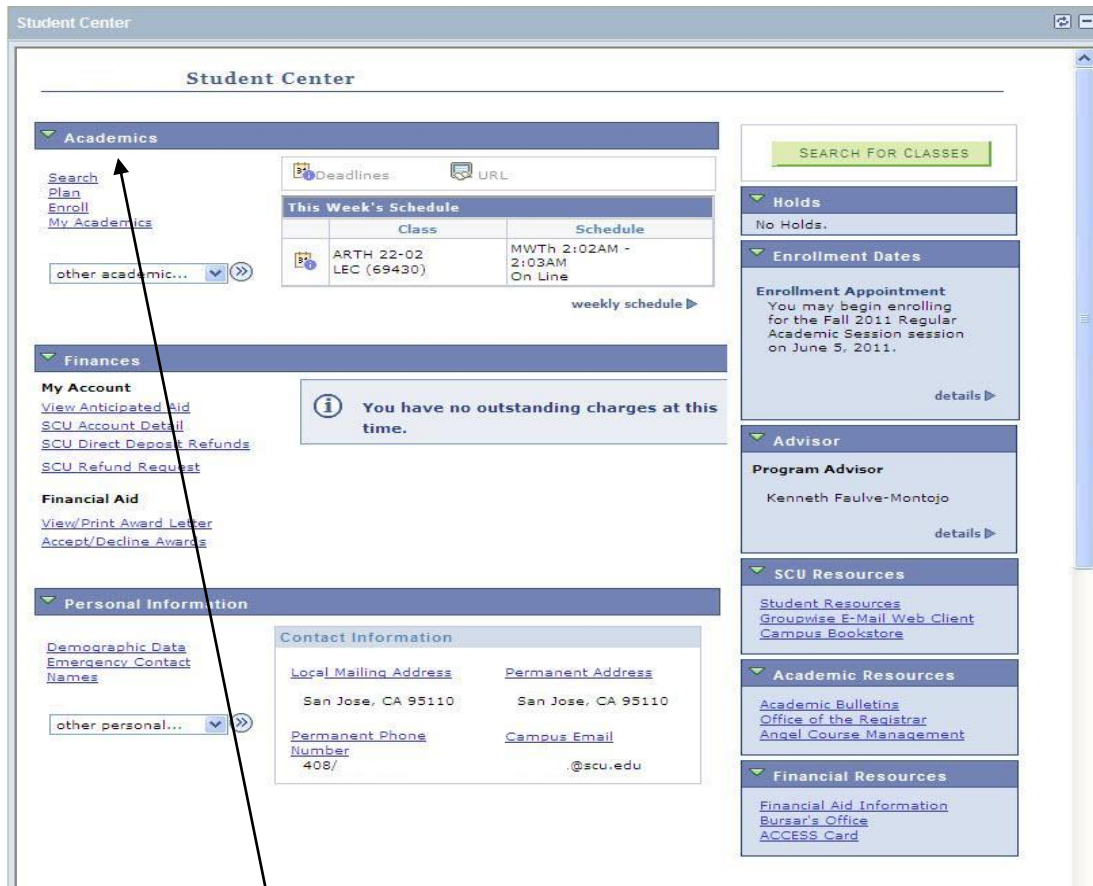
Student Center

Student Center

Academics

Search
Plan
Enroll
My Academics

other academic...

Deadlines URL

This Week's Schedule

| | Class | Schedule |
|---|---|---|
| | ARTH 22-02 LEC (69430) | MWTh 2:02AM - 2:03AM On Line |

weekly schedule

SEARCH FOR CLASSES

Holds
No Holds.

Enrollment Dates

Enrollment Appointment
You may begin enrolling for the Fall 2011 Regular Academic Session session on June 5, 2011.

details

Finances

My Account
View Anticipated Aid
SCU Account Detail
SCU Direct Deposit Refunds
SCU Refund Request

You have no outstanding charges at this time.

Financial Aid
View/Print Award Letter
Accept/Decline Awards

Advisor

Program Advisor
Kenneth Faulve-Montojo

details

SCU Resources
Student Resources
Groupwise E-Mail Web Client
Campus Bookstore

Personal Information

Demographic Data
Emergency Contact Names

other personal...

Contact Information

Local Mailing Address
San Jose, CA 95110

Permanent Address
San Jose, CA 95110

Permanent Phone Number
408/

Campus Email
.@scu.edu

Academic Resources
Academic Bulletins
Office of the Registrar
Angel Course Management

Financial Resources
Financial Aid Information
Bursar's Office
ACCESS Card